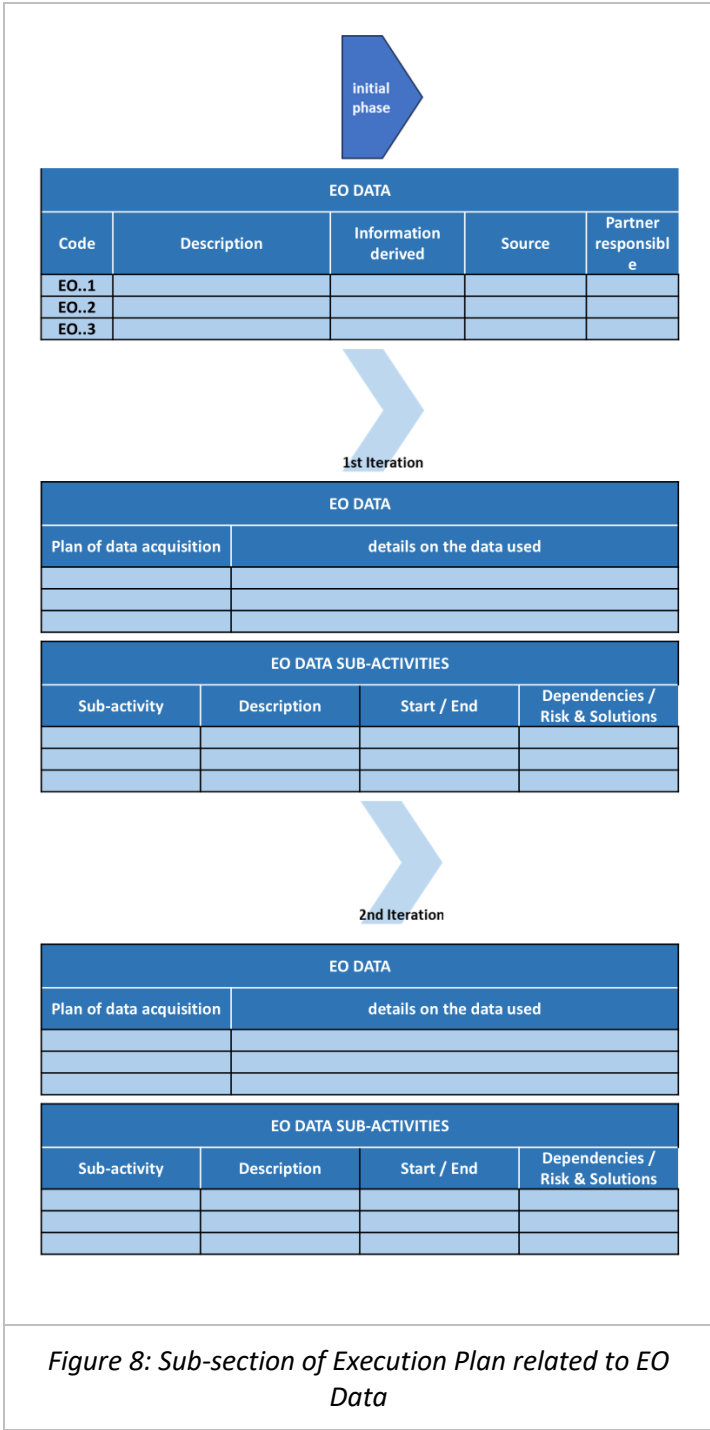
initial phase

| EO DATA | | | | |
|---|---|---|---|---|
| Code | Description | Information derived | Source | Partner responsible |
| EO..1 | | | | |
| EO..2 | | | | |
| EO..3 | | | | |

1st Iteration

| EO DATA | |
|---|---|
| Plan of data acquisition | details on the data used |
| | |
| | |
| | |

| EO DATA SUB-ACTIVITIES | | | |
|---|---|---|---|
| Sub-activity | Description | Start / End | Dependencies / Risk & Solutions |
| | | | |
| | | | |
| | | | |

2nd Iteration

| EO DATA | |
|---|---|
| Plan of data acquisition | details on the data used |
| | |
| | |
| | |

| EO DATA SUB-ACTIVITIES | | | |
|---|---|---|---|
| Sub-activity | Description | Start / End | Dependencies / Risk & Solutions |
| | | | |
| | | | |
| | | | |

Figure 8: Sub-section of Execution Plan related to EO Data